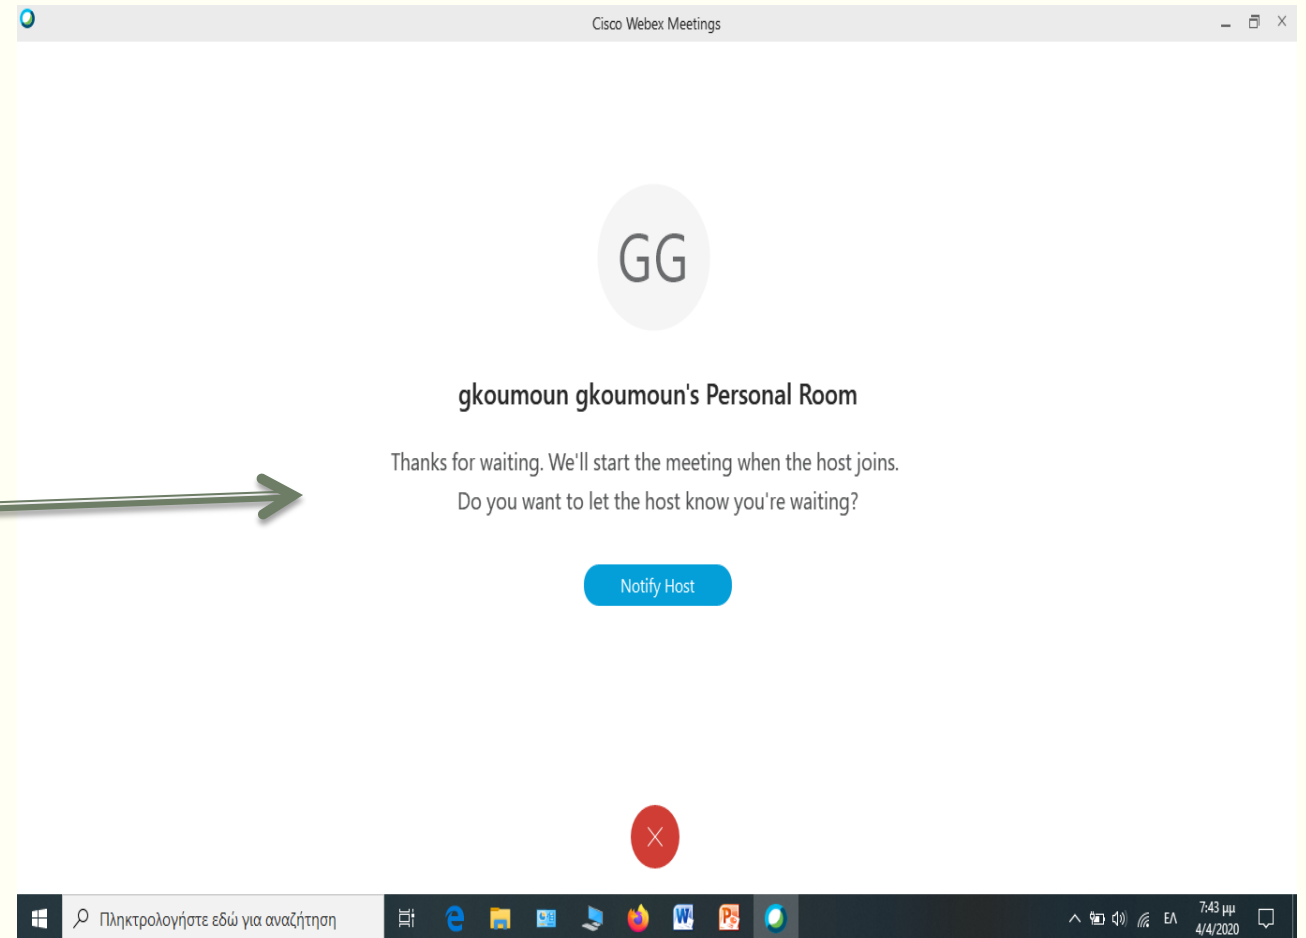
Cisco Webex Meetings

GG

gkoumoun gkoumoun's Personal Room

Thanks for waiting. We'll start the meeting when the host joins.
Do you want to let the host know you're waiting?

Notify Host

Πληκτρολογήστε εδώ για αναζήτηση

ΕΛ

7:43 μμ
4/4/2020